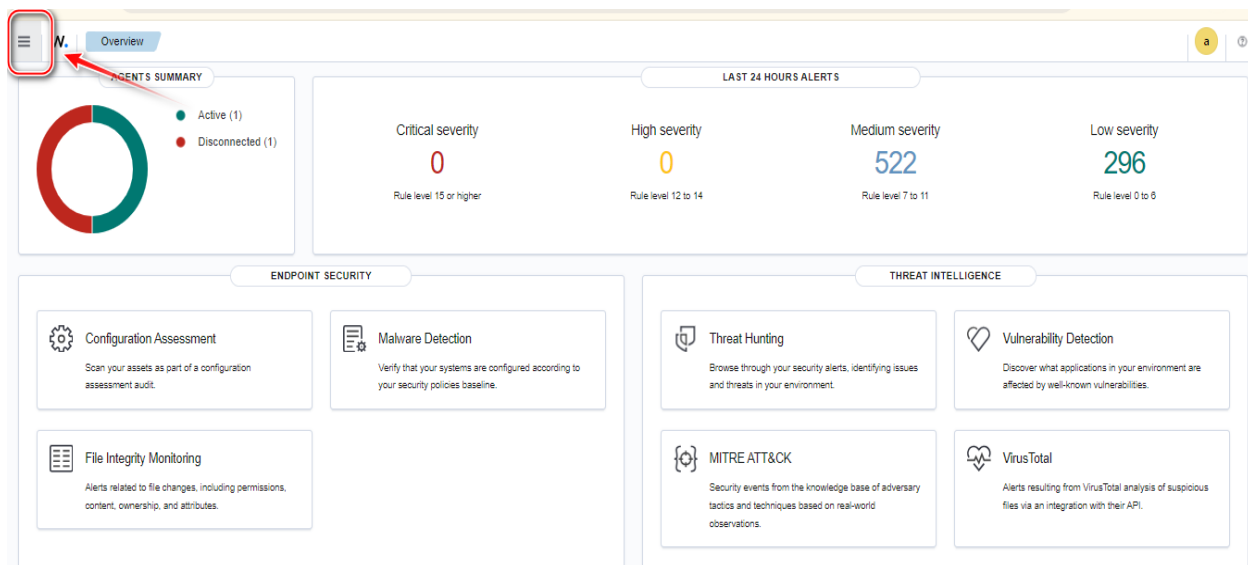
W. Overview

a

AGENTS SUMMARY

Active (1)
Disconnected (1)

LAST 24 HOURS ALERTS

Critical severity
0
Rule level 15 or higher

High severity
0
Rule level 12 to 14

Medium severity
522
Rule level 7 to 11

Low severity
296
Rule level 0 to 6

ENDPOINT SECURITY

Configuration Assessment
Scan your assets as part of a configuration assessment audit.

Malware Detection
Verify that your systems are configured according to your security policies baseline.

File Integrity Monitoring
Alerts related to file changes, including permissions, content, ownership, and attributes.

THREAT INTELLIGENCE

Threat Hunting
Browse through your security alerts, identifying issues and threats in your environment.

Vulnerability Detection
Discover what applications in your environment are affected by well-known vulnerabilities.

MITRE ATT&CK
Security events from the knowledge base of adversary tactics and techniques based on real-world observations.

VirusTotal
Alerts resulting from VirusTotal analysis of suspicious files via an integration with their API.